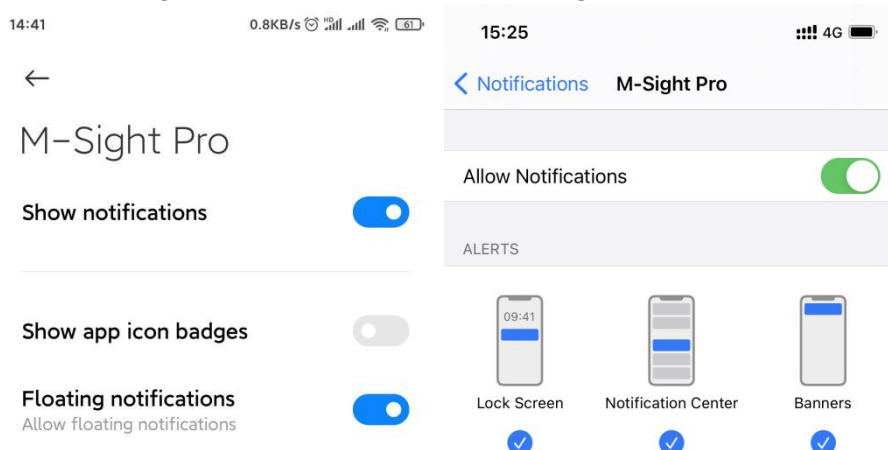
14:41 0.8KB/s 61

←

M-Sight Pro

Show notifications

Show app icon badges

Floating notifications
Allow floating notifications

15:25 4G

< Notifications M-Sight Pro

Allow Notifications

ALERTS

09:41

Lock Screen

Notification Center

Banners